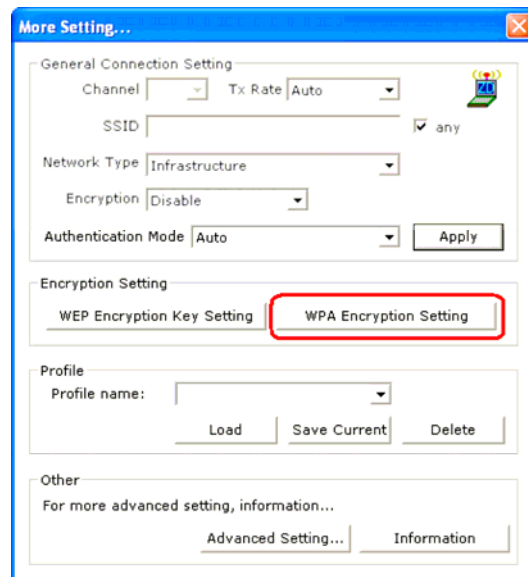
More Setting...

General Connection Setting

Channel

Tx Rate Auto

SSID

any

Network Type Infrastructure

Encryption Disable

Authentication Mode Auto

Apply

Encryption Setting

WEP Encryption Key Setting

WPA Encryption Setting

Profile

Profile name:

Load

Save Current

Delete

Other

For more advanced setting, information...

Advanced Setting...

Information